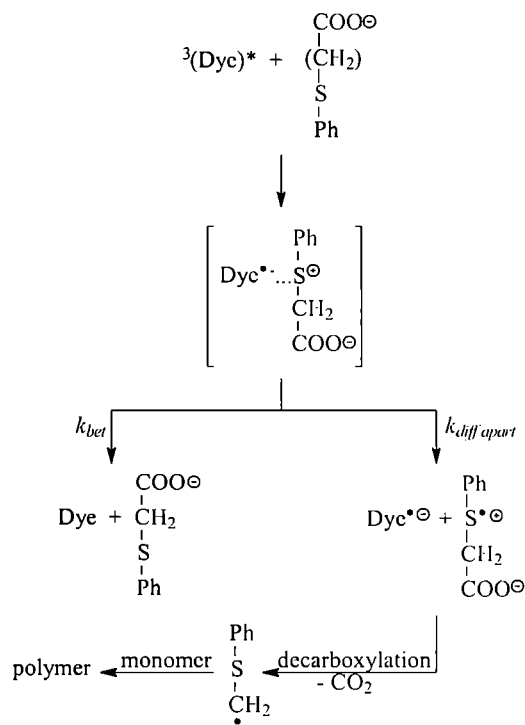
$^3$(Dyc)* + COO⊖ (CH$_2$) S Ph

Dyc$^{\bullet}$···S$^{\oplus}$ Ph CH$_2$ COO⊖

$k_{bet}$

$k_{diff\ apart}$

Dye + COO⊖ CH$_2$ S Ph

Dyc$^{\bullet\ominus}$ + Ph S$^{\bullet\oplus}$ CH$_2$ COO⊖

polymer monomer Ph S CH$_2$ decarboxylation - CO$_2$